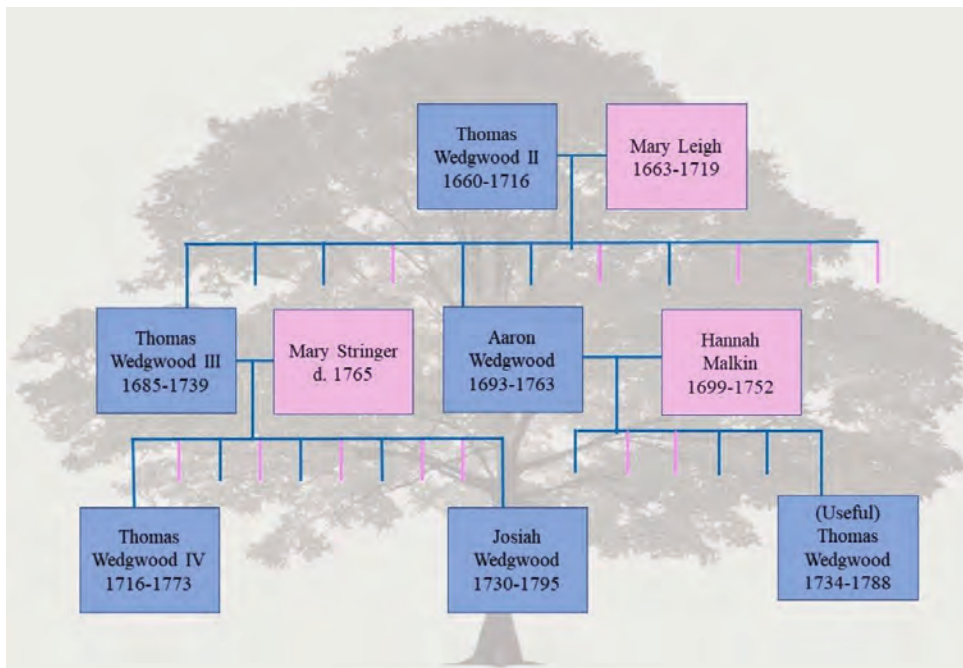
Thomas Wedgwood II 1660-1716

Mary Leigh 1663-1719

Thomas Wedgwood III 1685-1739

Mary Stringer d. 1765

Aaron Wedgwood 1693-1763

Hannah Malkin 1699-1752

Thomas Wedgwood IV 1716-1773

Josiah Wedgwood 1730-1795

(Useful) Thomas Wedgwood 1734-1788